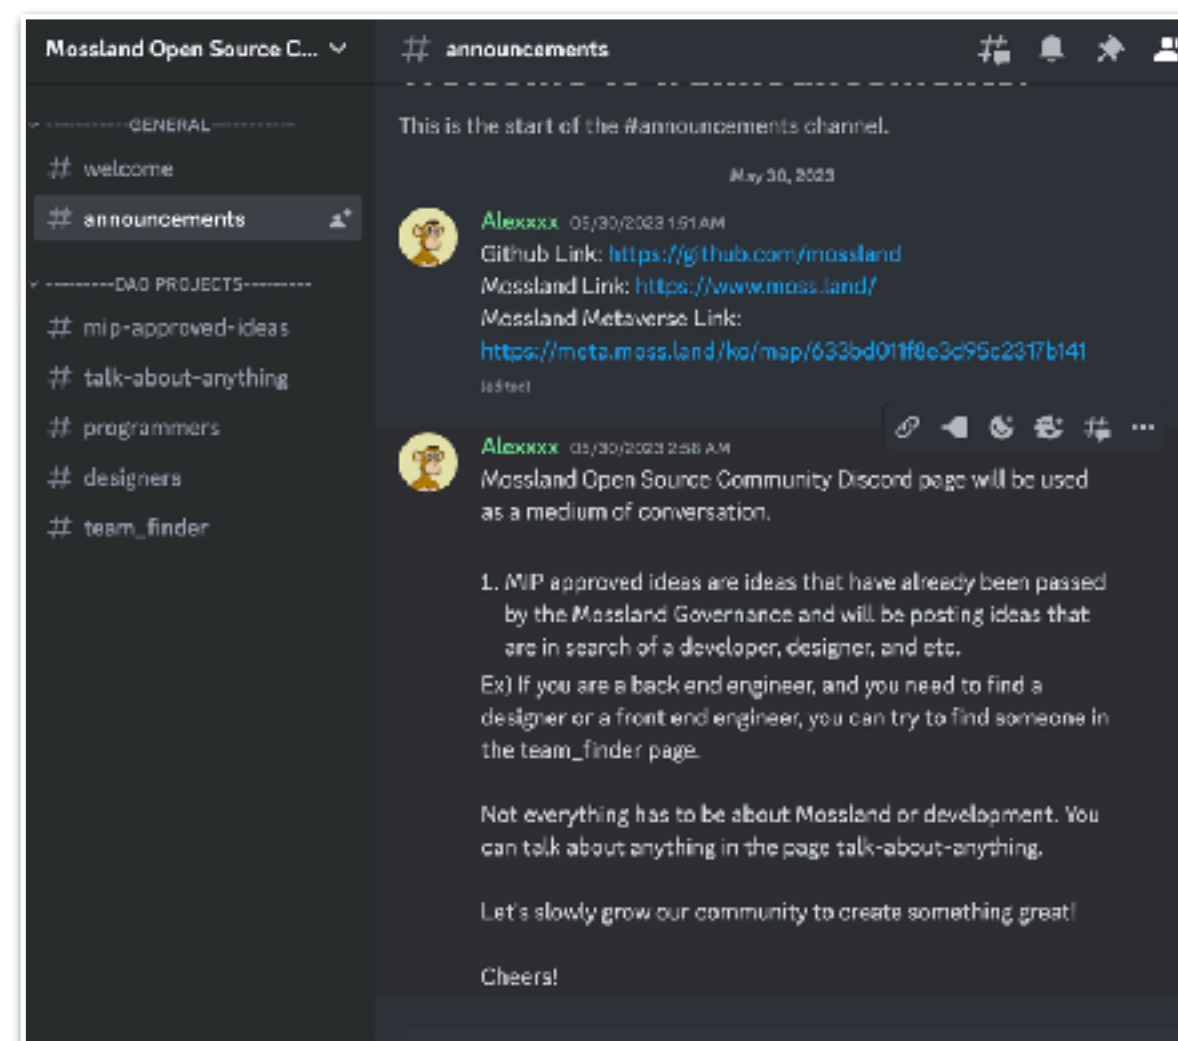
Mossland Open Source C...

# announcements

---------GENERAL---------

# welcome

# announcements

---------DAO PROJECTS---------

# mip-approved-ideas

# talk-about-anything

# programmers

# designers

# team_finder

This is the start of the #announcements channel.

May 30, 2023

Alexxxx 05/30/2023 1:51 AM
Github Link: https://github.com/mossland
Mossland Link: https://www.moss.land/
Mossland Metaverse Link:
https://meta.moss.land/ko/map/633bd011f8e3d95c2317b141
(edited)

Alexxxx 05/30/2023 2:58 AM
Mossland Open Source Community Discord page will be used as a medium of conversation.

1. MIP approved ideas are ideas that have already been passed by the Mossland Governance and will be posting ideas that are in search of a developer, designer, and etc.

Ex) If you are a back end engineer, and you need to find a designer or a front end engineer, you can try to find someone in the team_finder page.

Not everything has to be about Mossland or development. You can talk about anything in the page talk-about-anything.

Let's slowly grow our community to create something great!

Cheers!